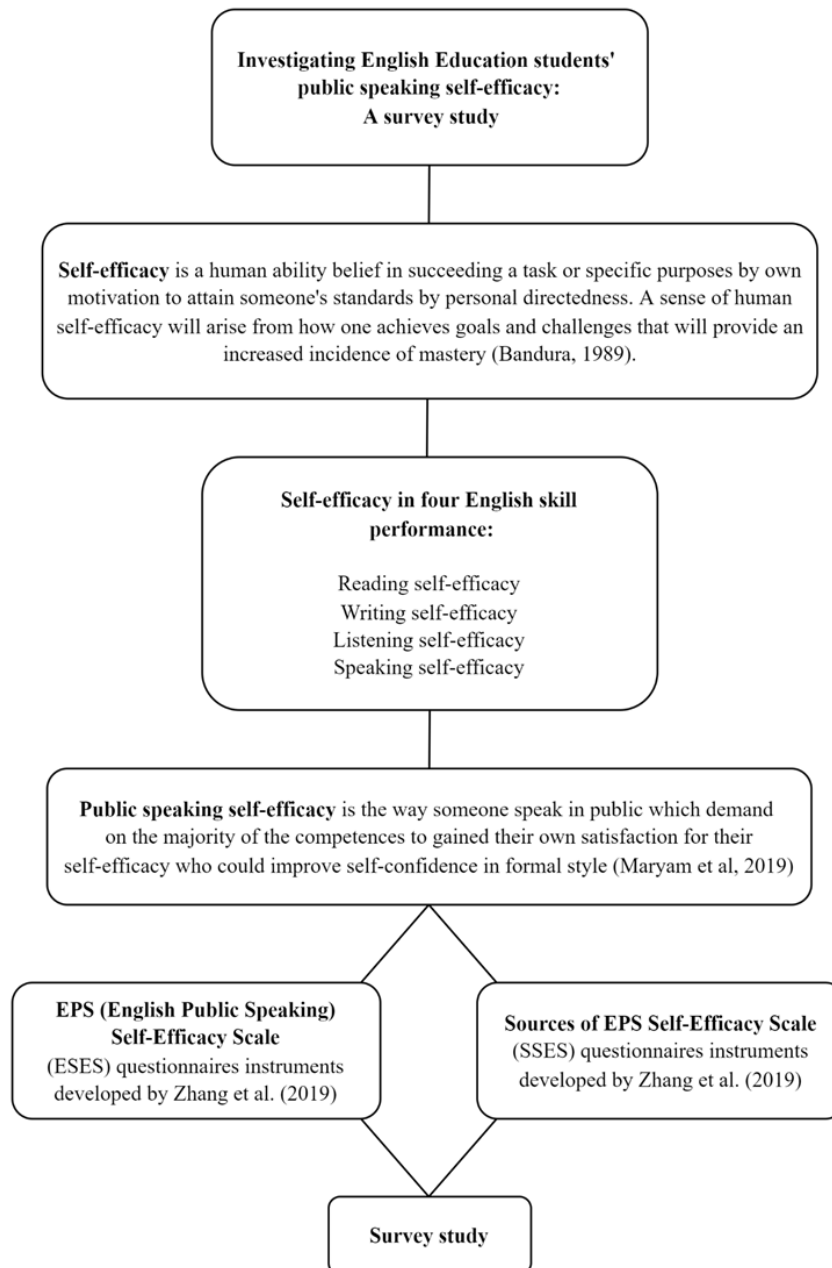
Investigating English Education students' public speaking self-efficacy: A survey study

Self-efficacy is a human ability belief in succeeding a task or specific purposes by own motivation to attain someone's standards by personal directedness. A sense of human self-efficacy will arise from how one achieves goals and challenges that will provide an increased incidence of mastery (Bandura, 1989).

Self-efficacy in four English skill performance:

Reading self-efficacy
Writing self-efficacy
Listening self-efficacy
Speaking self-efficacy

Public speaking self-efficacy is the way someone speak in public which demand on the majority of the competences to gained their own satisfaction for their self-efficacy who could improve self-confidence in formal style (Maryam et al, 2019)

EPS (English Public Speaking) Self-Efficacy Scale (ESES) questionnaires instruments developed by Zhang et al. (2019)

Sources of EPS Self-Efficacy Scale (SSES) questionnaires instruments developed by Zhang et al. (2019)

Survey study